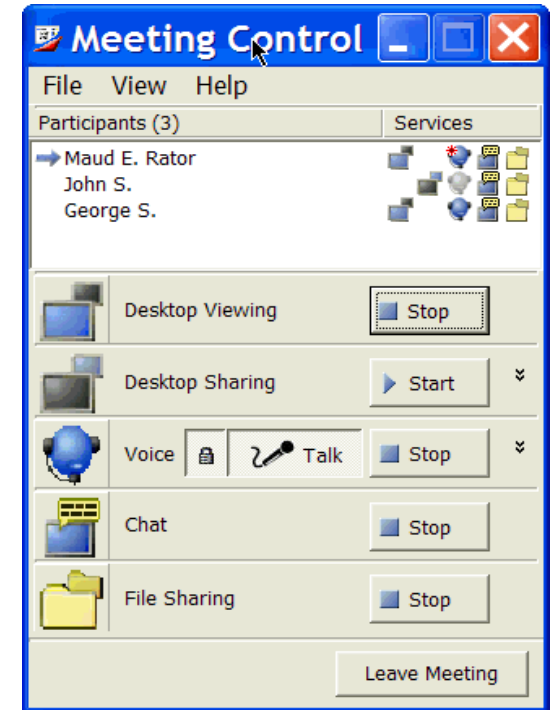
Meeting Control

File View Help

| Participants (3) | Services |
|---|---|
| Maud E. Rator | |
| John S. | |
| George S. | |

Desktop Viewing Stop

Desktop Sharing Start

Voice Talk Stop

Chat Stop

File Sharing Stop

Leave Meeting